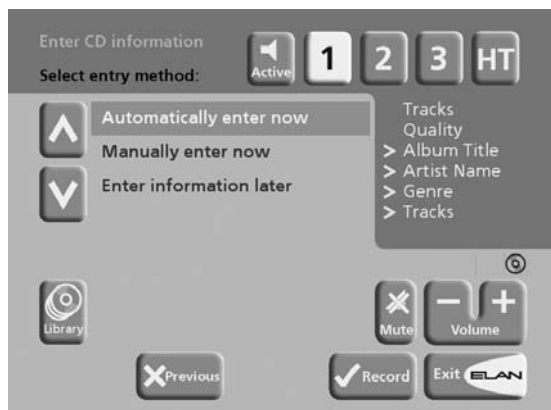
Enter CD information
Select entry method:

Active 1 2 3 HT

Automatically enter now
Manually enter now
Enter information later

Tracks
Quality
> Album Title
> Artist Name
> Genre
> Tracks

Library

Mute
Volume

Previous
Record
Exit ELAN